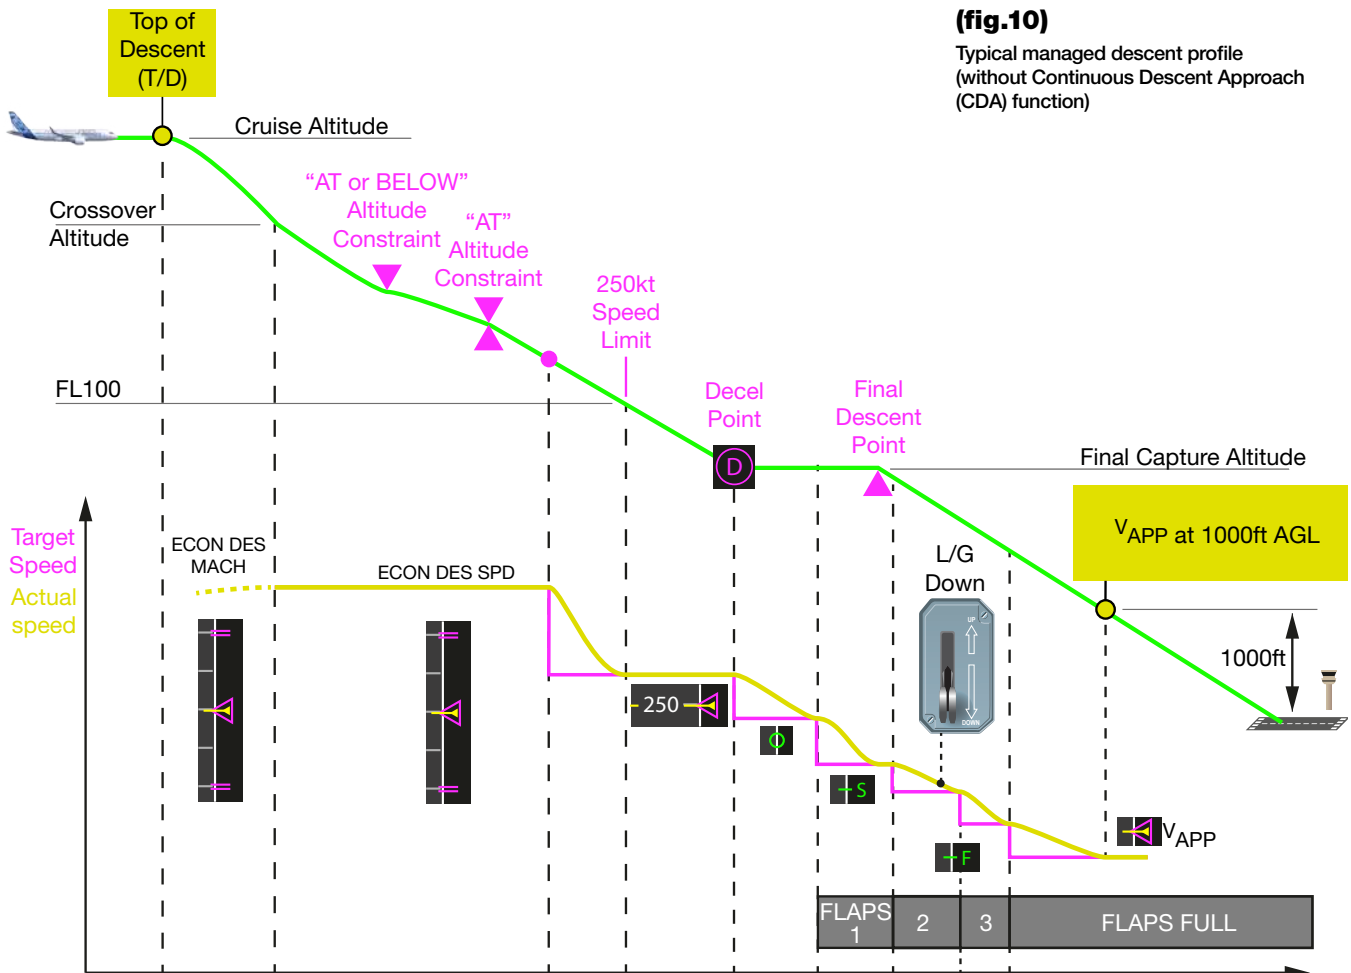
Top of Descent (T/D)

(fig.10)

Typical managed descent profile (without Continuous Descent Approach (CDA) function)

Cruise Altitude

Crossover Altitude

"AT or BELOW" Altitude Constraint

"AT" Altitude Constraint

250kt Speed Limit

FL100

Decel Point

D

Final Descent Point

Final Capture Altitude

$V_{APP}$ at 1000ft AGL

Target Speed

Actual speed

ECON DES MACH

ECON DES SPD

L/G Down

UP

DOWN

1000ft

250

O

S

F

$V_{APP}$

FLAPS 1

2

3

FLAPS FULL